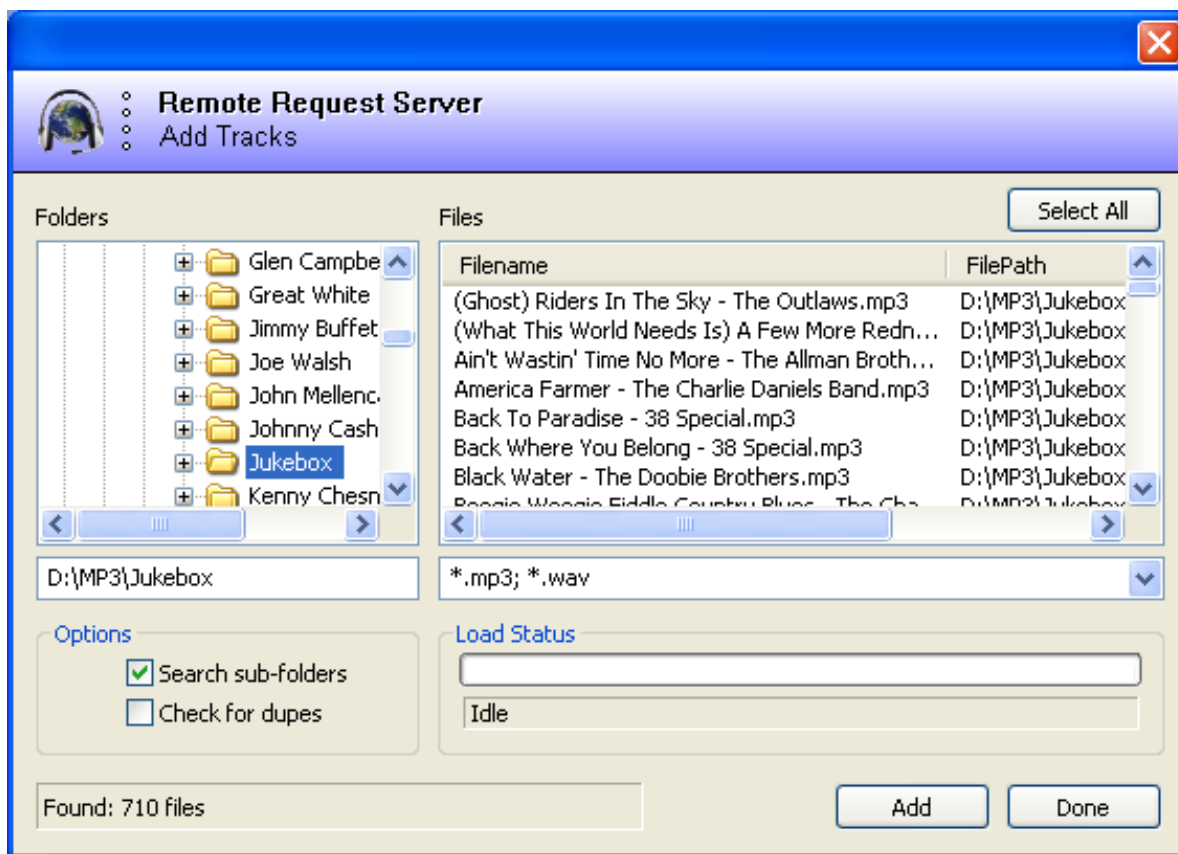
Remote Request Server
Add Tracks

Folders

Glen Campbe
Great White
Jimmy Buffet
Joe Walsh
John Mellenc
Johnny Cash
Jukebox
Kenny Chesn

Files

Select All

| Filename | FilePath |
|---|---|
| (Ghost) Riders In The Sky - The Outlaws.mp3 | D:\MP3\Jukebox |
| (What This World Needs Is) A Few More Redn... | D:\MP3\Jukebox |
| Ain't Wastin' Time No More - The Allman Broth... | D:\MP3\Jukebox |
| America Farmer - The Charlie Daniels Band.mp3 | D:\MP3\Jukebox |
| Back To Paradise - 38 Special.mp3 | D:\MP3\Jukebox |
| Back Where You Belong - 38 Special.mp3 | D:\MP3\Jukebox |
| Black Water - The Doobie Brothers.mp3 | D:\MP3\Jukebox |
| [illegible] | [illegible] |

D:\MP3\Jukebox

*.mp3; *.wav

Options
Search sub-folders
Check for dupes

Load Status
Idle

Found: 710 files

Add
Done